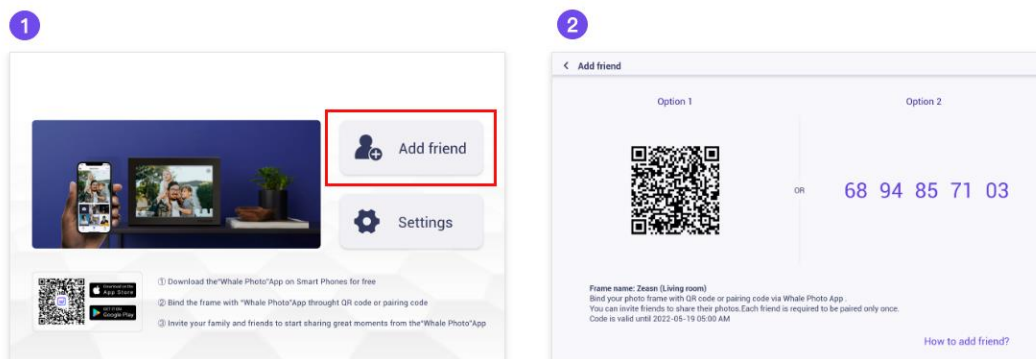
1

Add friend

Settings

Download on the App Store

GET IT ON Google Play

① Download the"Whale Photo"App on Smart Phones for free

② Bind the frame with "Whale Photo"App throught QR code or pairing code

③ Invite your family and friends to start sharing great moments from the"Whale Photo"App

2

< Add friend

Option 1

OR

Option 2

68 94 85 71 03

Frame name: Zeasn (Living room)
Bind your photo frame with QR code or pairing code via Whale Photo App .
You can invite friends to share their photos.Each friend is required to be paired only once.
Code is valid until 2022-05-19 05:00 AM

How to add friend?